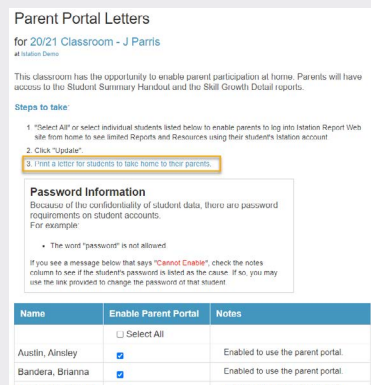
Parent Portal Letters

for 20/21 Classroom - J Parris

at Istation Demo

This classroom has the opportunity to enable parent participation at home. Parents will have access to the Student Summary Handout and the Skill Growth Detail reports.

Steps to take:

1. "Select All" or select individual students listed below to enable parents to log into Istation Report Web site from home to see limited Reports and Resources using their student's Istation account.
2. Click "Update".
3. Print a letter for students to take home to their parents.

Password Information

Because of the confidentiality of student data, there are password requirements on student accounts.

For example:

• The word "password" is not allowed.

If you see a message below that says "Cannot Enable", check the notes column to see if the student's password is listed as the cause. If so, you may use the link provided to change the password of that student.

| Name | Enable Parent Portal | Notes |
|---|---|---|
| | ☐ Select All | |
| Austin, Ainsley | ☑ | Enabled to use the parent portal. |
| Bandera, Brianna | ☑ | Enabled to use the parent portal. |